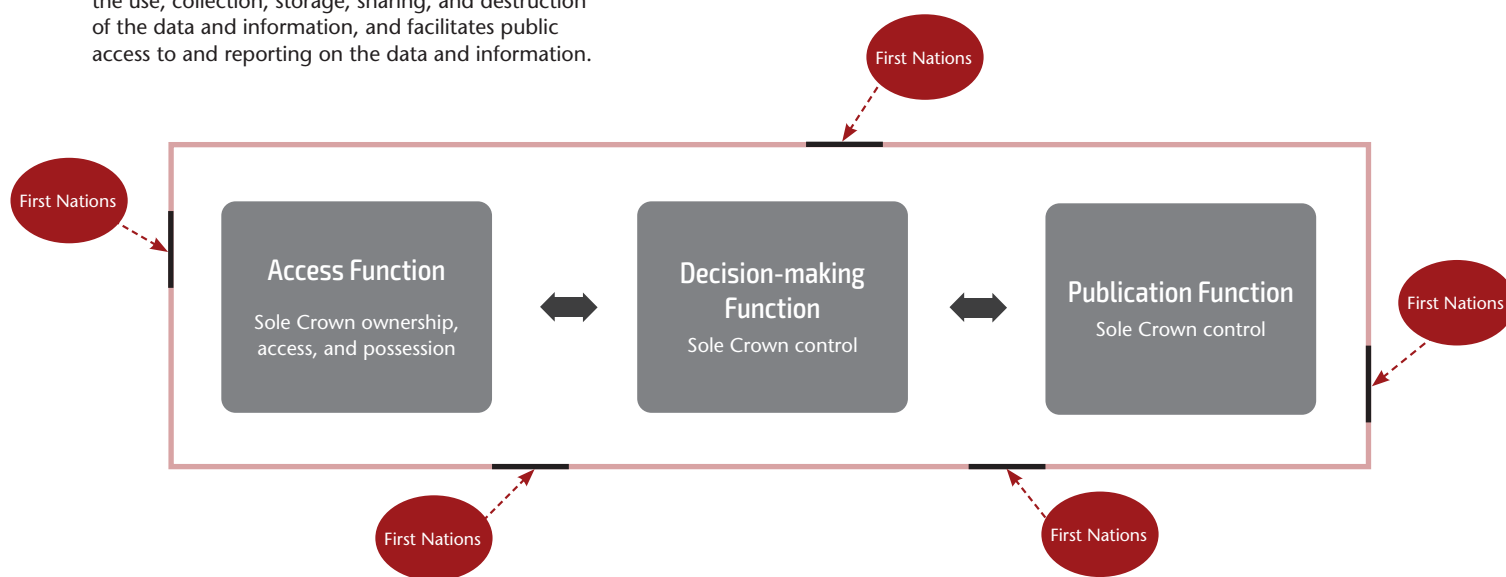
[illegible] of the data and information, and facilitates public access to and reporting on the data and information.

First Nations

First Nations

Access Function
Sole Crown ownership, access, and possession

Decision-making Function
Sole Crown control

Publication Function
Sole Crown control

First Nations

First Nations

First Nations